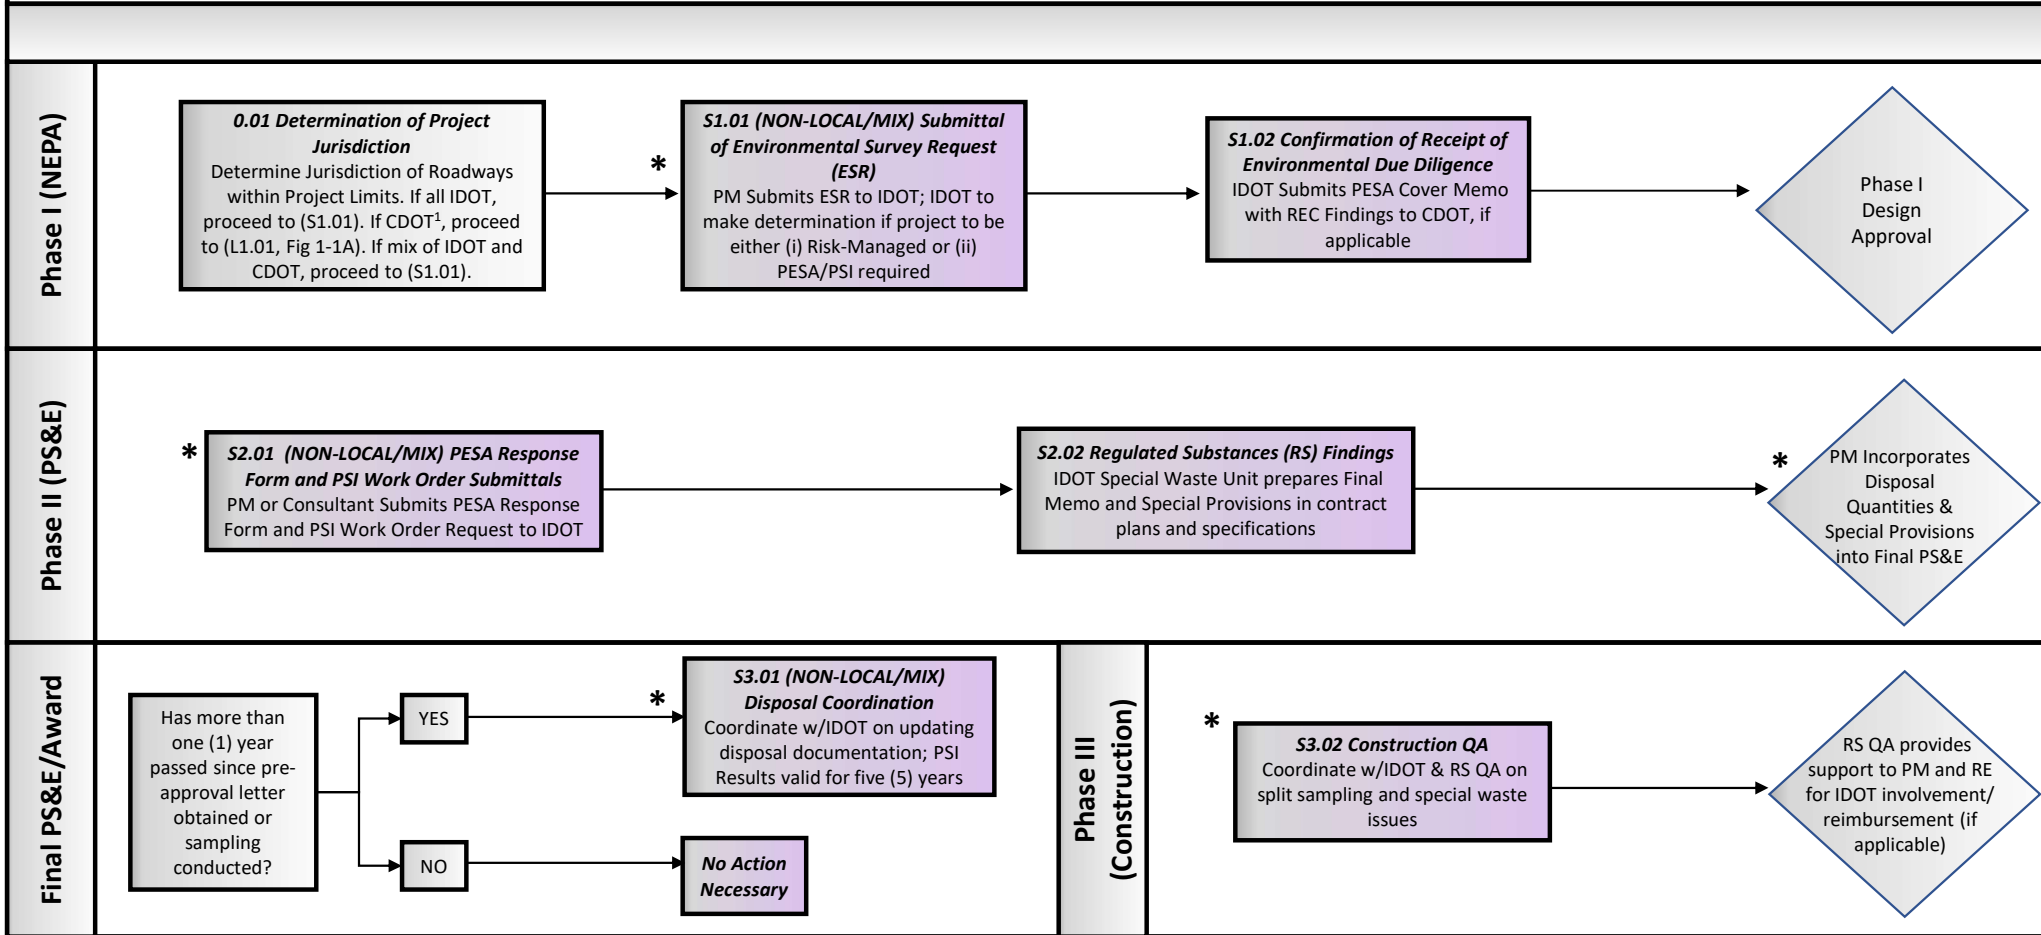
Phase I (NEPA)

0.01 Determination of Project Jurisdiction
Determine Jurisdiction of Roadways within Project Limits. If all IDOT, proceed to (S1.01). If CDOT$^1$, proceed to (L1.01, Fig 1-1A). If mix of IDOT and CDOT, proceed to (S1.01).

*

S1.01 (NON-LOCAL/MIX) Submittal of Environmental Survey Request (ESR)
PM Submits ESR to IDOT; IDOT to make determination if project to be either (i) Risk-Managed or (ii) PESA/PSI required

S1.02 Confirmation of Receipt of Environmental Due Diligence
IDOT Submits PESA Cover Memo with REC Findings to CDOT, if applicable

Phase I Design Approval

Phase II (PS&E)

*

S2.01 (NON-LOCAL/MIX) PESA Response Form and PSI Work Order Submittals
PM or Consultant Submits PESA Response Form and PSI Work Order Request to IDOT

S2.02 Regulated Substances (RS) Findings
IDOT Special Waste Unit prepares Final Memo and Special Provisions in contract plans and specifications

*

PM Incorporates Disposal Quantities & Special Provisions into Final PS&E

Final PS&E/Award

Has more than one (1) year passed since pre-approval letter obtained or sampling conducted?

YES

NO

*

S3.01 (NON-LOCAL/MIX) Disposal Coordination
Coordinate w/IDOT on updating disposal documentation; PSI Results valid for five (5) years

No Action Necessary

Phase III (Construction)

*

S3.02 Construction QA
Coordinate w/IDOT & RS QA on split sampling and special waste issues

RS QA provides support to PM and RE for IDOT involvement/ reimbursement (if applicable)